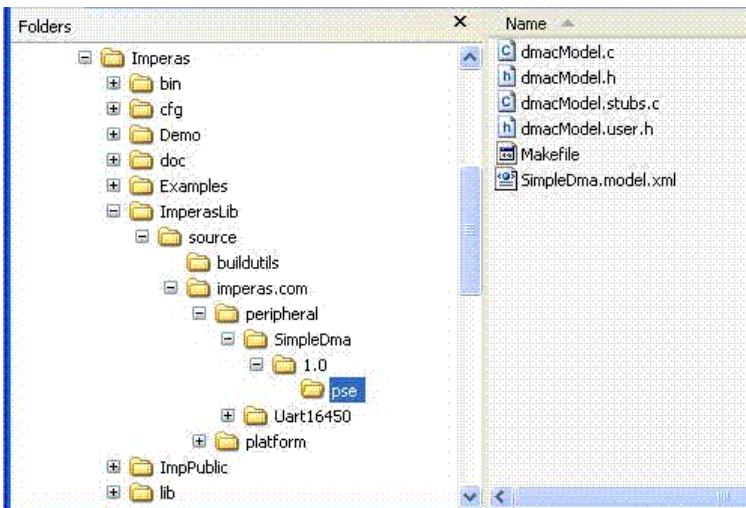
Folders ×

Imperas
bin
cfg
Demo
doc
Examples
ImperasLib
source
buildutils
imperas.com
peripheral
SimpleDma
1.0
pse
Uart16450
platform
ImpPublic
lib

Name

dmacModel.c
dmacModel.h
dmacModel.stubs.c
dmacModel.user.h
Makefile
SimpleDma.model.xml